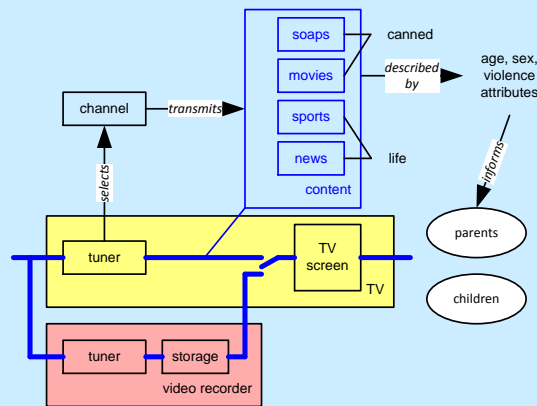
soaps

movies

sports

news

content

canned

life

described by

age, sex, violence attributes

informs

channel

transmits

selects

tuner

TV screen

TV

parents

children

tuner

storage

video recorder